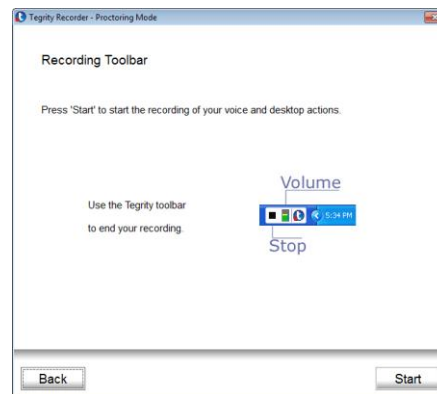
Tegrity Recorder - Proctoring Mode

Recording Toolbar

Press 'Start' to start the recording of your voice and desktop actions.

Use the Tegrity toolbar to end your recording.

Volume

5:34 PM

Stop

Back

Start